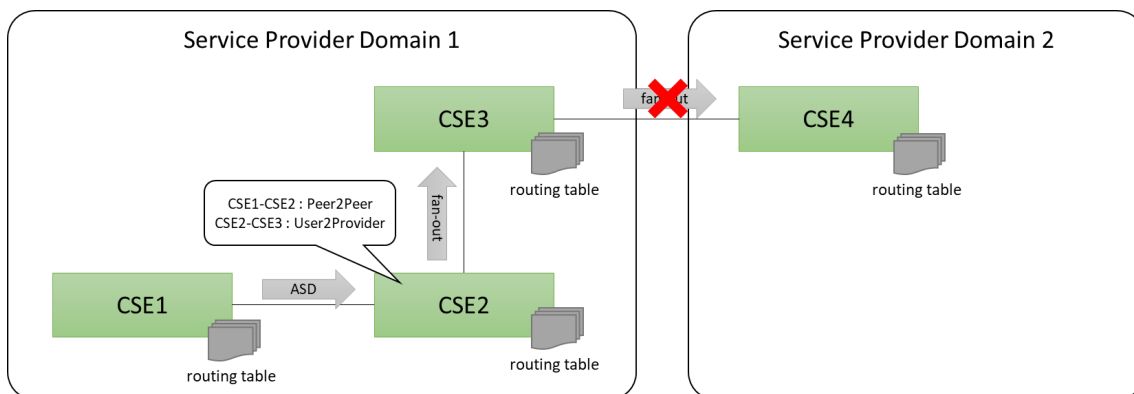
Service Provider Domain 1

Service Provider Domain 2

CSE3

routing table

fan-out

CSE4

routing table

CSE1-CSE2 : Peer2Peer
CSE2-CSE3 : User2Provider

fan-out

CSE1

ASD

CSE2

routing table

routing table